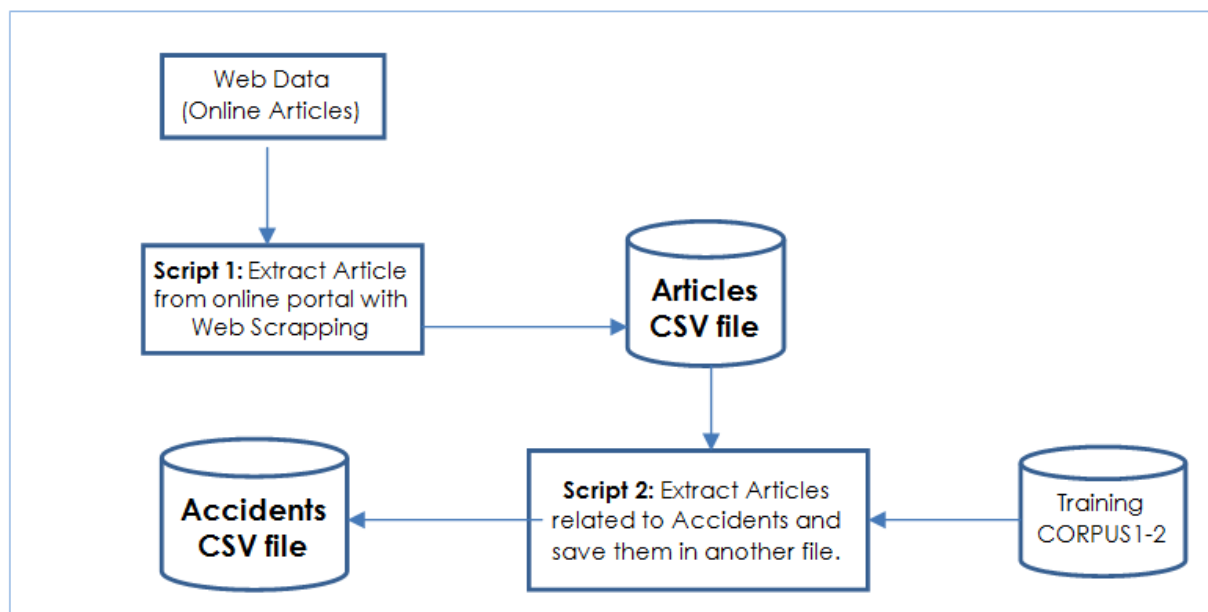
Web Data
(Online Articles)

**Script 1:** Extract Article from online portal with Web Scrapping

**Articles CSV file**

**Accidents CSV file**

**Script 2:** Extract Articles related to Accidents and save them in another file.

Training CORPUS1-2